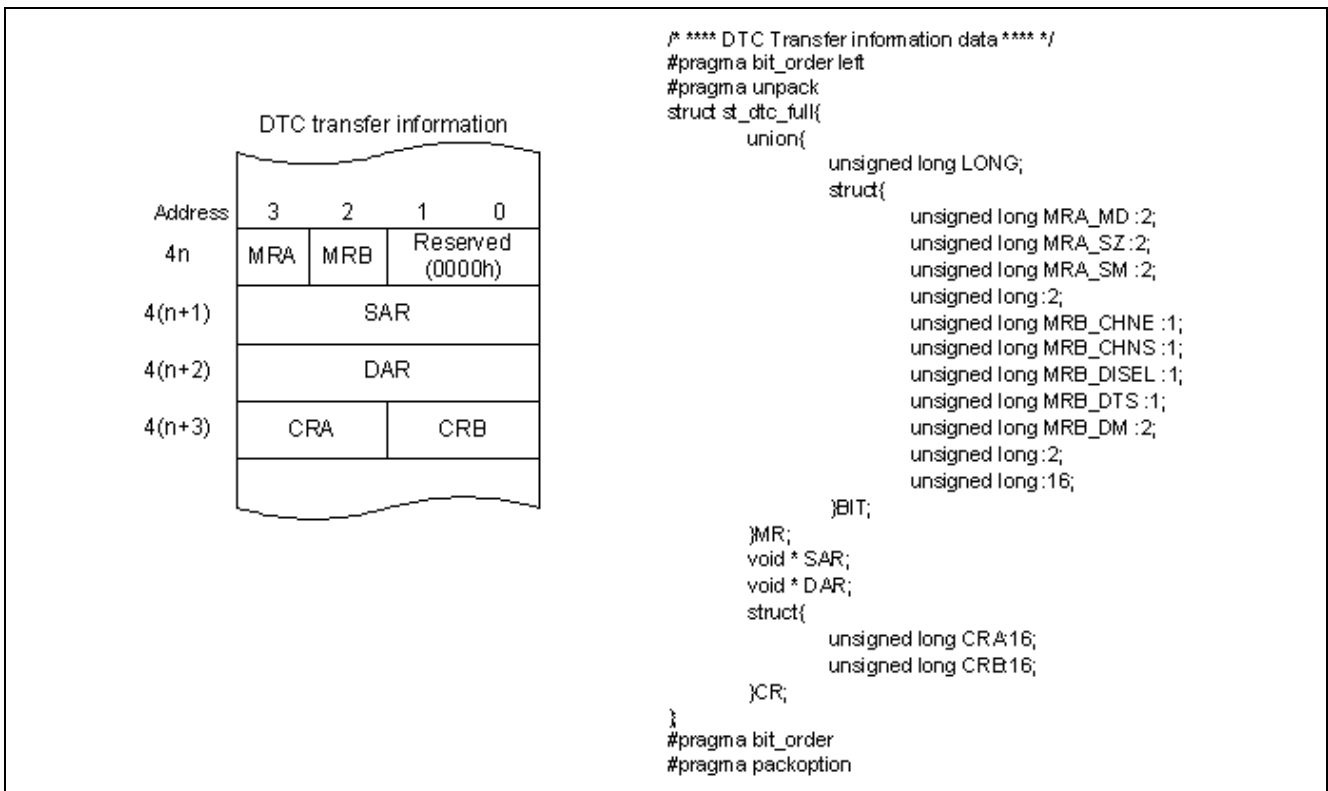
DTC transfer information

| Address | 3 | 2 | 1 | 0 |
|---|---|---|---|---|
| 4n | MRA | MRB | Reserved (0000h) | |
| 4(n+1) | SAR | | | |
| 4(n+2) | DAR | | | |
| 4(n+3) | CRA | | CRB | |

/* **** DTC Transfer information data **** */
#pragma bit_order left
#pragma unpack
struct st_dtc_full{
union{
unsigned long LONG;
struct{
unsigned long MRA_MD :2;
unsigned long MRA_SZ :2;
unsigned long MRA_SM :2;
unsigned long :2;
unsigned long MRB_CHNE :1;
unsigned long MRB_CHNS :1;
unsigned long MRB_DISEL :1;
unsigned long MRB_DTS :1;
unsigned long MRB_DM :2;
unsigned long :2;
unsigned long :16;
}BIT;
}MR;
void * SAR;
void * DAR;
struct{
unsigned long CRA:16;
unsigned long CRB:16;
}CR;
}
#pragma bit_order
#pragma packoption